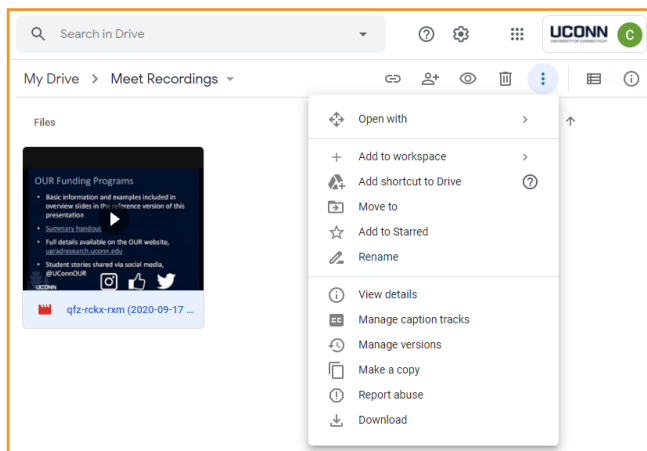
Search in Drive

UCONN UNIVERSITY OF CONNECTICUT

C

My Drive > Meet Recordings

Files

OUR Funding Programs

- Basic information and examples included in overview slides in this reference version of this presentation
- Summary handout
- Full details available on the OUR website, ugradresearch.uconn.edu
- Student stories shared via social media, @UConnOUR

UCONN

qfz-rckx-rxm (2020-09-17 ...

Open with

Add to workspace

Add shortcut to Drive

Move to

Add to Starred

Rename

View details

Manage caption tracks

Manage versions

Make a copy

Report abuse

Download